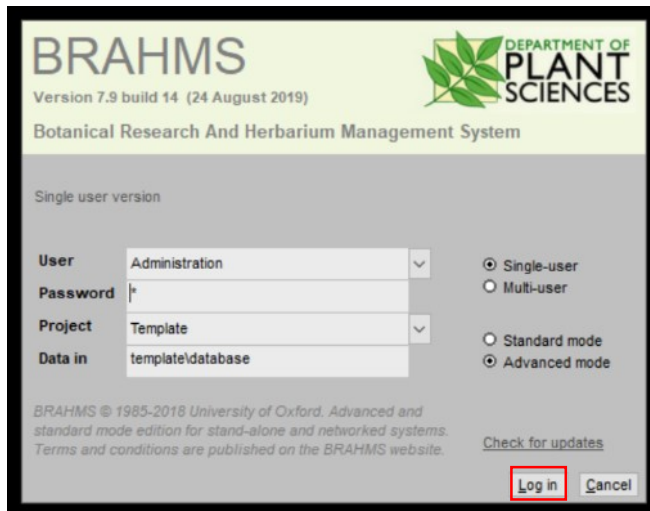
BRAHMS
Version 7.9 build 14 (24 August 2019)

DEPARTMENT OF PLANT SCIENCES

Botanical Research And Herbarium Management System

Single user version

User Administration
Password *
Project Template
Data in template\database

Single-user
Multi-user

Standard mode
Advanced mode

BRAHMS © 1985-2018 University of Oxford. Advanced and standard mode edition for stand-alone and networked systems. Terms and conditions are published on the BRAHMS website.

Check for updates

Log in Cancel